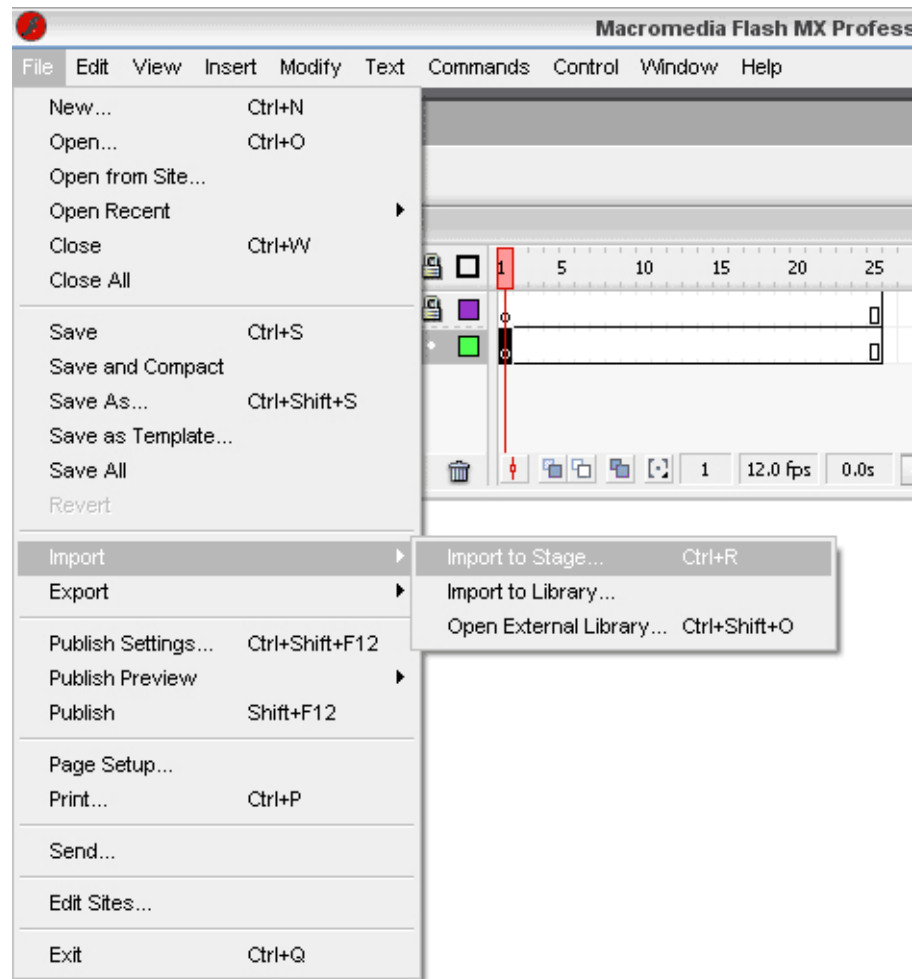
Macromedia Flash MX Profess

File Edit View Insert Modify Text Commands Control Window Help

New... Ctrl+N
Open... Ctrl+O
Open from Site...
Open Recent
Close Ctrl+W
Close All

Save Ctrl+S
Save and Compact
Save As... Ctrl+Shift+S
Save as Template...
Save All
Revert

Import
Export

Publish Settings... Ctrl+Shift+F12
Publish Preview
Publish Shift+F12

Page Setup...
Print... Ctrl+P

Send...

Edit Sites...

Exit Ctrl+Q

Import to Stage... Ctrl+R
Import to Library...
Open External Library... Ctrl+Shift+O

1 5 10 15 20 25

1 12.0 fps 0.0s